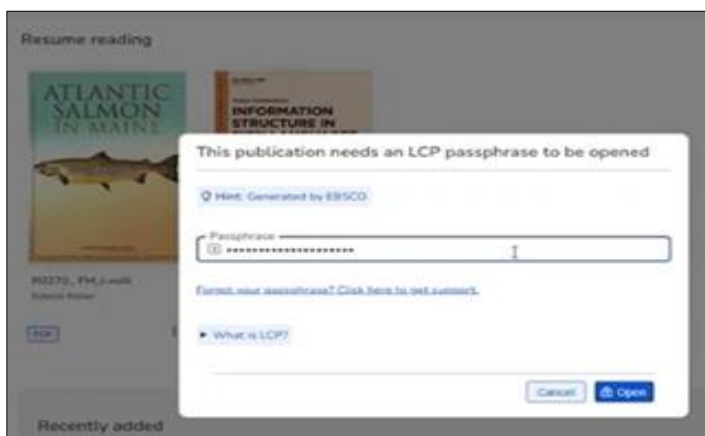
Resume reading

ATLANTIC SALMON IN MAINE

INFORMATION STRUCTURE IN

This publication needs an LCP passphrase to be opened

Hint: Generated by EBSCO

Passphrase
••••••••••••••••••••••

Forgot your passphrase? Click here to get support.

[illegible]

PDF

What is LCP?

Cancel Open

Recently added